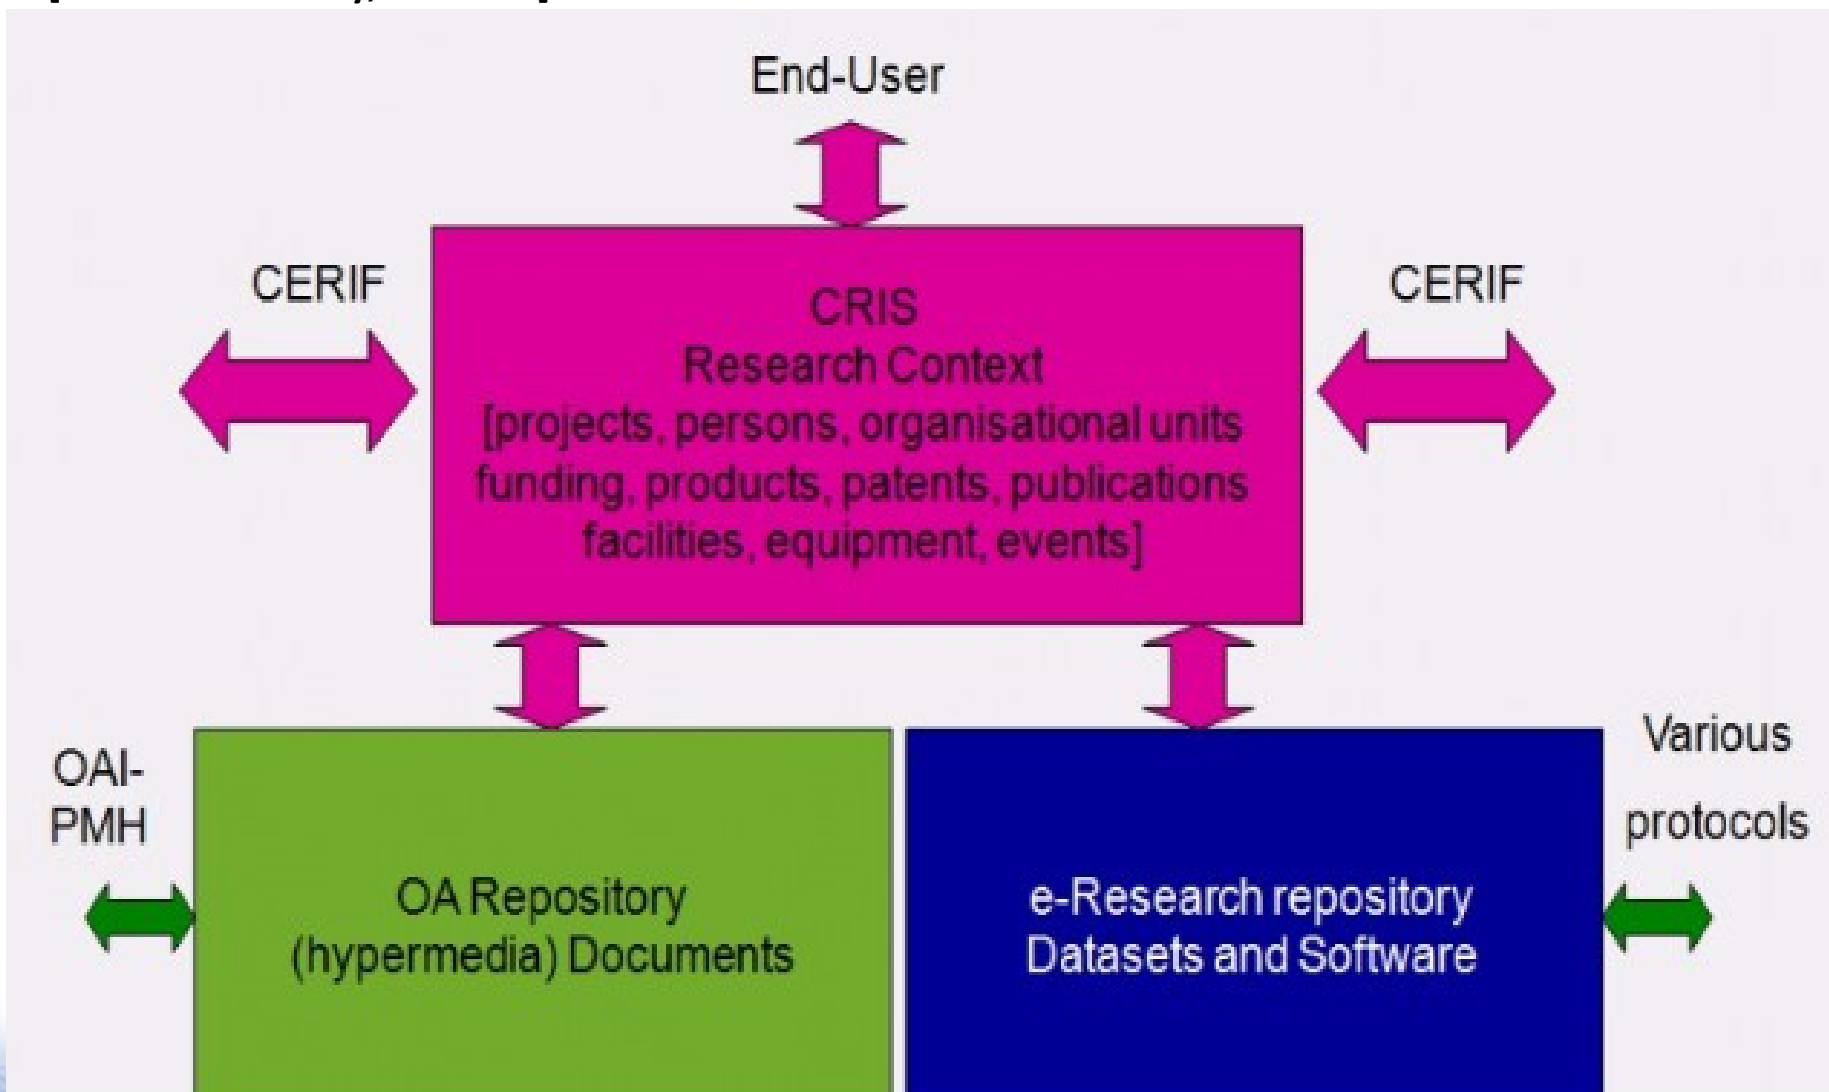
End-User

CERIF

CRIS
Research Context
[projects, persons, organisational units funding, products, patents, publications facilities, equipment, events]

CERIF

OAI-PMH

OA Repository
(hypermedia) Documents

e-Research repository
Datasets and Software

Various protocols